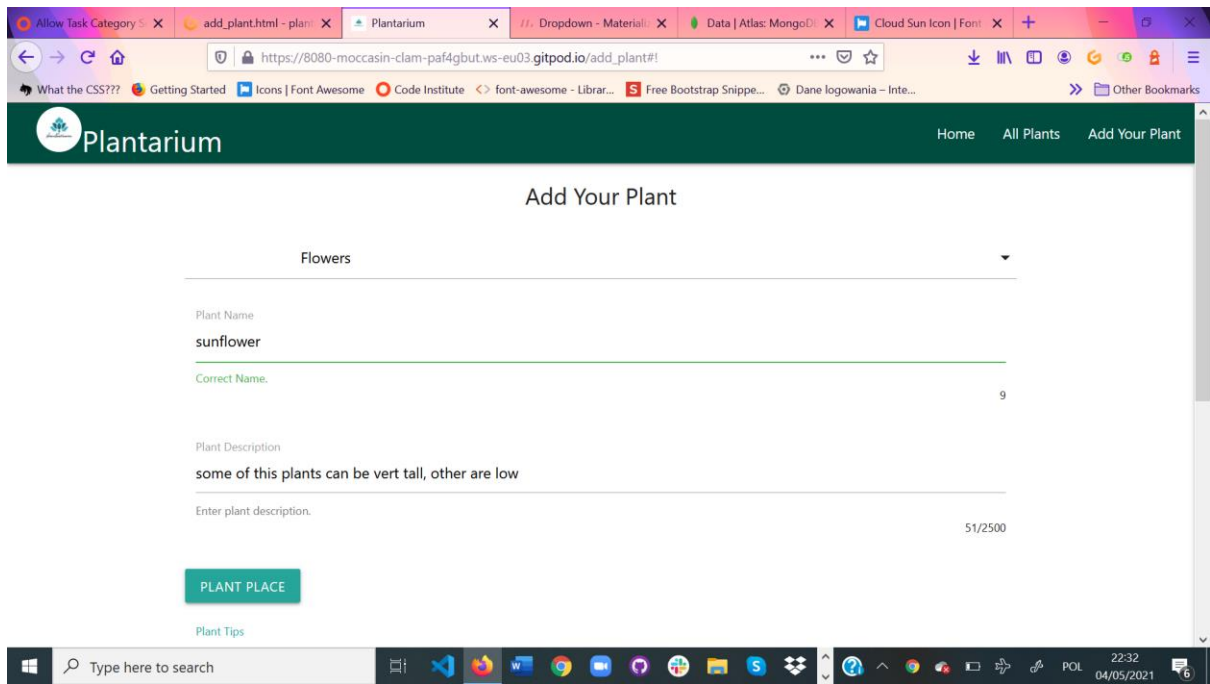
Allow Task Category S ✕
add_plant.html - plan ✕
Plantarium ✕
Dropdown - Materializ ✕
Data | Atlas: MongoD ✕
Cloud Sun Icon | Font ✕
+

https://8080-moccasin-clam-paf4gbut.ws-eu03.gitpod.io/add_plant#!

What the CSS??? Getting Started Icons | Font Awesome Code Institute font-awesome - Librar... Free Bootstrap Snippe... Dane logowania – Inte... Other Bookmarks

Plantarium
Home All Plants Add Your Plant

Add Your Plant

Flowers

Plant Name
sunflower
Correct Name.
9

Plant Description
some of this plants can be vert tall, other are low
Enter plant description.
51/2500

PLANT PLACE

Plant Tips

Type here to search
POL 22:32 04/05/2021 6